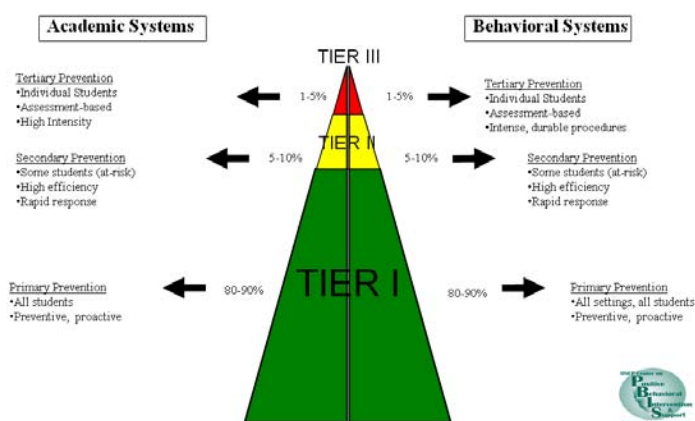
Academic Systems

Behavioral Systems

TIER III

Tertiary Prevention
•Individual Students
•Assessment-based
•High Intensity

1-5%

1-5%

Tertiary Prevention
•Individual Students
•Assessment-based
•Intense, durable procedures

TIER II

Secondary Prevention
•Some students (at-risk)
•High efficiency
•Rapid response

5-10%

5-10%

Secondary Prevention
•Some students (at-risk)
•High efficiency
•Rapid response

TIER I

Primary Prevention
•All students
•Preventive, proactive

80-90%

80-90%

Primary Prevention
•All settings, all students
•Preventive, proactive

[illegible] Positive Behavioral Intervention & Support